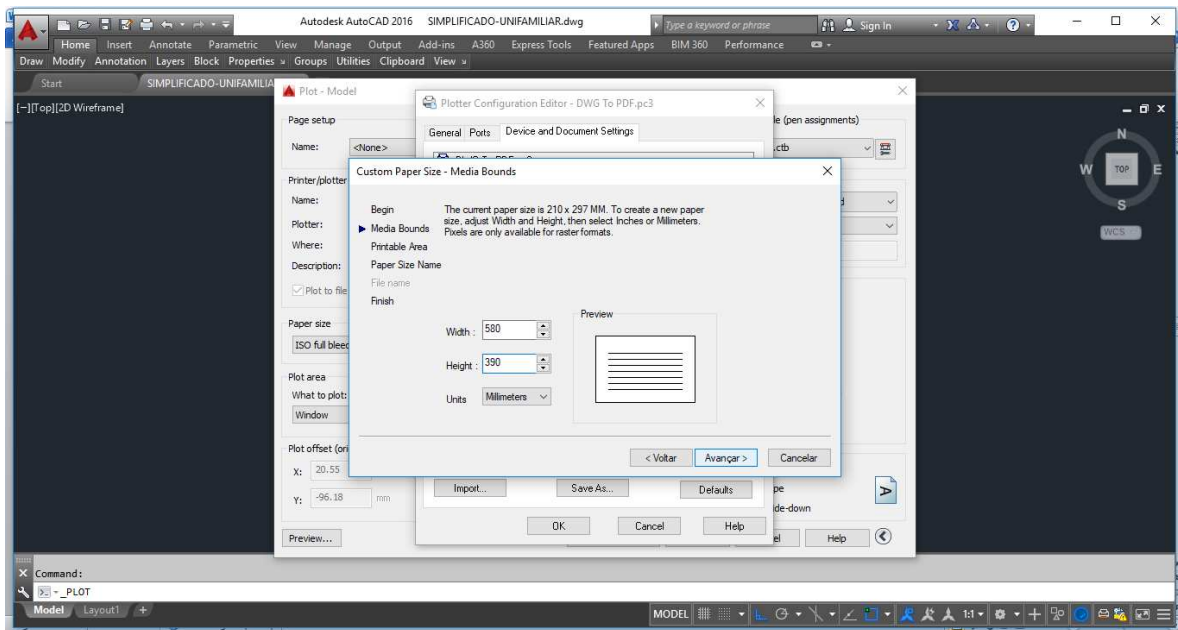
Autodesk AutoCAD 2016 SIMPLIFICADO-UNIFAMILIAR.dwg
Type a keyword or phrase
Sign In
Home Insert Annotate Parametric View Manage Output Add-ins A360 Express Tools Featured Apps BIM 360 Performance
Draw Modify Annotation Layers Block Properties Groups Utilities Clipboard View
Start SIMPLIFICADO-UNIFAMILIA
[−][Top][2D Wireframe]
N
W TOP E
S
WCS
Plot - Model
Page setup
Name: <None>
Printer/plotter
Name:
Plotter:
Where:
Description:
Plot to file
Paper size
ISO full bleed
Plot area
What to plot:
Window
Plot offset (ori
X: 20.55
Y: -96.18 mm
Preview...
le (pen assignments)
.ctb
pe
ide-down
el Help
Plotter Configuration Editor - DWG To PDF.pc3
General Ports Device and Document Settings
Import... Save As... Defaults
OK Cancel Help
Custom Paper Size - Media Bounds
Begin
Media Bounds
Printable Area
Paper Size Name
File name
Finish
The current paper size is 210 x 297 MM. To create a new paper size, adjust Width and Height, then select Inches or Millimeters. Pixels are only available for raster formats.
Width : 580
Height : 390
Units Millimeters
Preview
< Voltar Avançar > Cancelar
Command:
- _PLOT
Model Layout1 +
MODEL 1:1